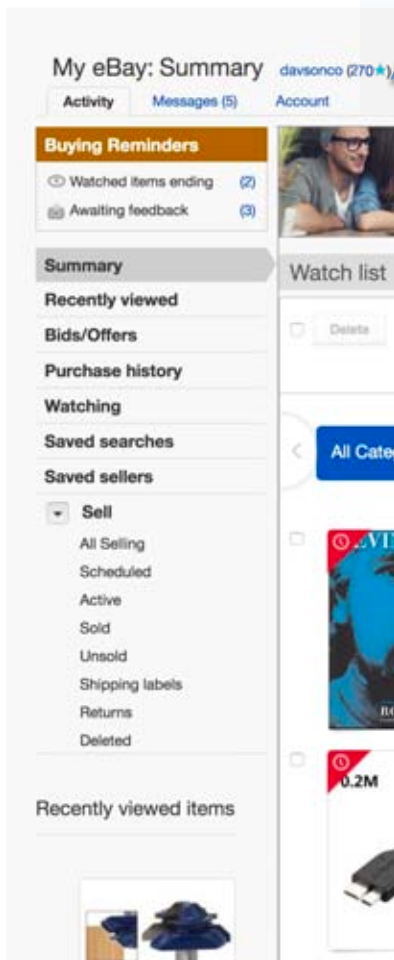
My eBay: Summary davsonco (270★)

Activity Messages (5) Account

Buying Reminders

Watched items ending (2)

Awaiting feedback (3)

Summary

Recently viewed

Bids/Offers

Purchase history

Watching

Saved searches

Saved sellers

Sell

All Selling

Scheduled

Active

Sold

Unsold

Shipping labels

Returns

Deleted

Recently viewed items

Watch list

Delete

All Cate

.VIT

0.2M